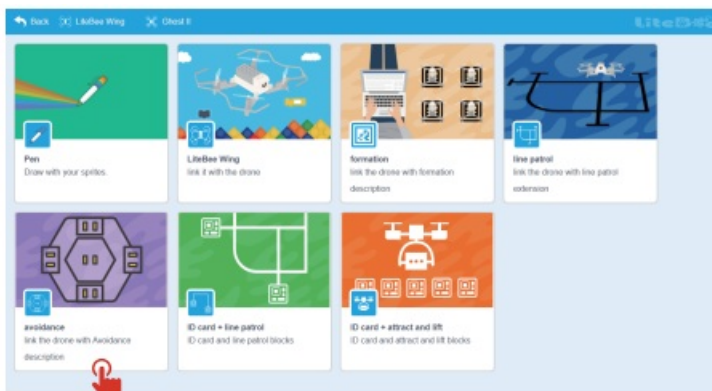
Back LiteBee Wing Ghost II

LiteBee

Pen
Draw with your sprites.

LiteBee Wing
link it with the drone

formation
link the drone with formation description

line patrol
link the drone with line patrol extension

avoidance
link the drone with Avoidance description

ID card + line patrol
ID card and line patrol blocks

ID card + attract and lift
ID card and attract and lift blocks